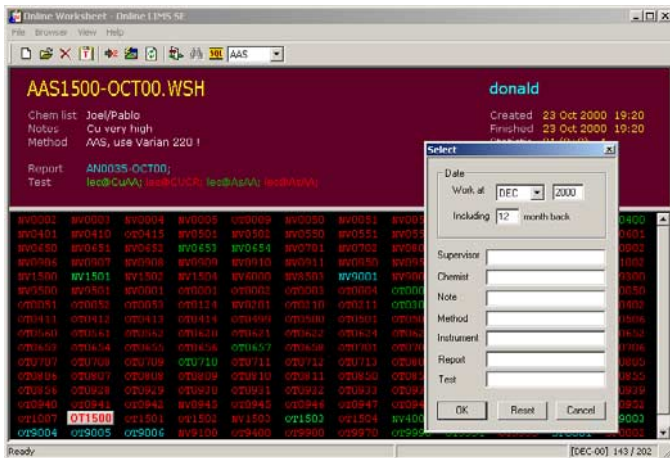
Online Worksheet - Online LIMS SE

File Browser View Help

AAS

AAS1500-OCT00.WSH

donald

Chem list Joel/Pablo
Notes Cu very high
Method AAS, use Varian 220 !

Created 23 Oct 2000 19:20
Finished 23 Oct 2000 19:20

Report AN0035-OCT00;
Test lec@CuAA; lec@CuCR; lec@AsAA; lec@AsAA;

NV0002 NV0003 NV0004 NV0005 OT0009 NV0050 NV0051 NV005
NV0401 NV0410 OT0415 NV0501 NV0502 NV0550 NV055
NV0450 NV0451 NV0452 NV0653 NV0654 NV0701 NV0702
NV0906 NV0907 NV0908 NV0909 NV0910 NV0911 NV0950
NV1500 NV1501 NV1502 NV1504 NV4000 NV4501 NV9001
NV9500 NV0501 NV0001 OT0001 OT0002 OT0003 OT0004 OT000
OT0051 OT0052 OT0053 OT0124 NV0201 OT0210 OT0211 OT030
OT0411 OT0412 OT0413 OT0414 OT0499 OT0500 OT0501
OT0560 OT0561 OT0562 OT0620 OT0621 OT0622 OT0624
OT0653 OT0654 OT0655 OT0656 OT0657 OT0658 OT0701
OT0707 OT0708 OT0709 OT0710 OT0711 OT0712 OT0713
OT0806 OT0807 OT0808 OT0809 OT0810 OT0811 OT0850
OT0856 OT0928 OT0929 OT0930 OT0931 OT0932 OT0933
OT0940 OT0941 OT0942 OT0945 OT0945 OT0946 OT0947
OT1007 OT1500 OT1501 OT1502 NV1503 OT1503 OT1504 NV400
OT9004 OT9005 OT9006 NV9100 OT9400 OT9900 OT9970 OT999

Select

Date
Work at DEC 2000
Including 12 month back

Supervisor
Chemist
Note
Method
Instrument
Report
Test

OK Reset Cancel

Ready [DEC-00] 143 / 202